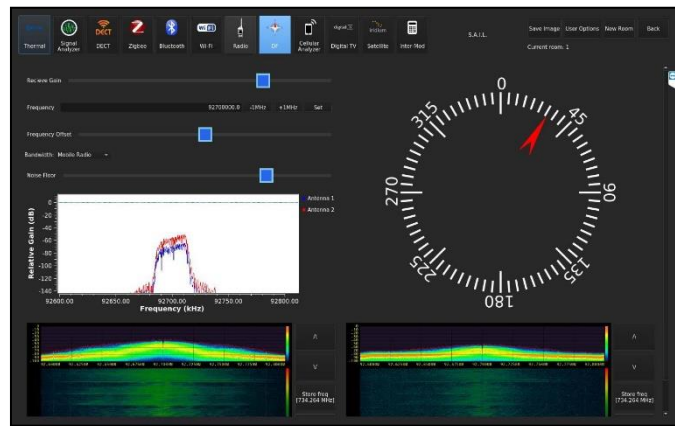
Thermal
Signal Analyzer
DECT
Zigbee
Bluetooth
Wi Fi
Radio
DF
Cellular Analyzer
Digital TV
Satellite
Inter Mod
S.A.I.L.
Save Image
User Options
New Room
Back
Current room: 1

Receive Gain
Frequency
92700000.0
-1MHz
+1MHz
Set
Frequency Offset
Bandwidth: Mobile Radio
Noise Floor

Relative Gain (dB)
0
-20
-40
-60
-80
-100
-120
-140
Antenna 1
Antenna 2
92600.00
92650.00
92700.00
92750.00
92800.00
Frequency (kHz)

0
45
90
135
180
225
270
315

^
v
Store freq (734.264 MHz)
^
v
Store freq (734.264 MHz)